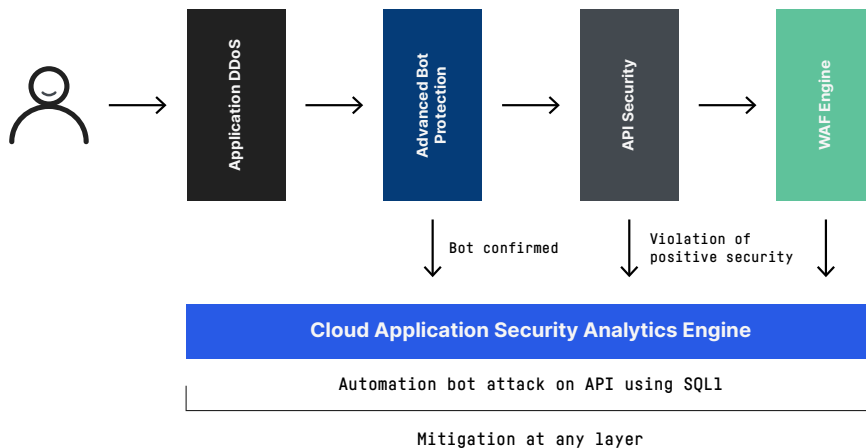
Application DDoS

Advanced Bot Protection

API Security

WAF Engine

Bot confirmed

Violation of positive security

Cloud Application Security Analytics Engine

Automation bot attack on API using SQLl

Mitigation at any layer